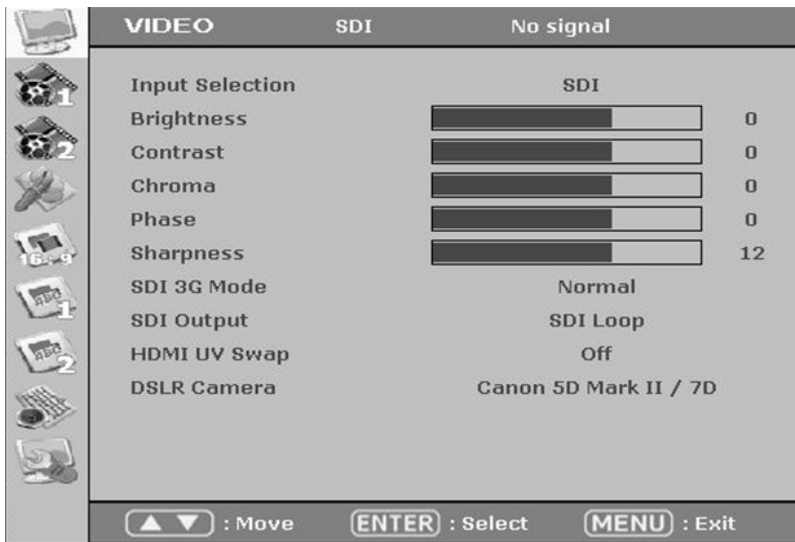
VIDEO SDI No signal

1
2
16:9
ABC 1
ABC 2

| | | |
|---|---|---|
| Input Selection | SDI | |
| Brightness | | 0 |
| Contrast | | 0 |
| Chroma | | 0 |
| Phase | | 0 |
| Sharpness | | 12 |
| SDI 3G Mode | Normal | |
| SDI Output | SDI Loop | |
| HDMI UV Swap | Off | |
| DSLR Camera | Canon 5D Mark II / 7D | |

▲ ▼ : Move ENTER : Select MENU : Exit